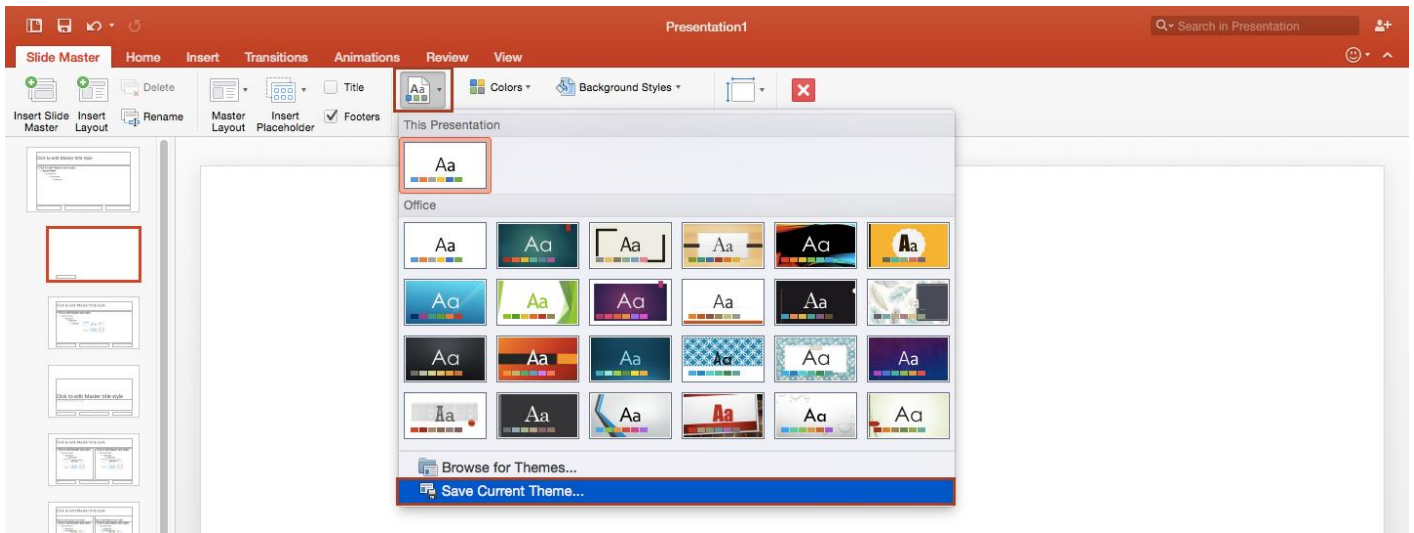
Presentation1

Search in Presentation

Slide Master Home Insert Transitions Animations Review View

Insert Slide Master
Insert Layout
Delete
Rename
Master Layout
Insert Placeholder
Title
Footers
Colors
Background Styles

Click to edit Master title style

Click to edit Master title style

This Presentation

Aa

Office

Aa Aa Aa Aa Aa Aa
Aa Aa Aa Aa Aa Aa
Aa Aa Aa Aa Aa Aa
Aa Aa Aa Aa Aa Aa

Browse for Themes...
Save Current Theme...